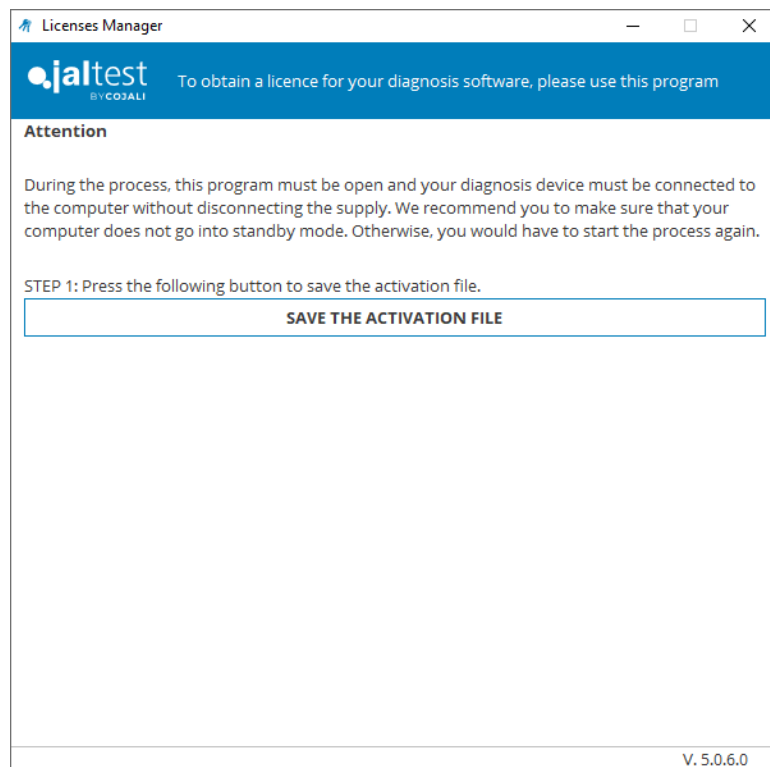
Licenses Manager

jaltest
BY COJALI

To obtain a licence for your diagnosis software, please use this program

Attention

During the process, this program must be open and your diagnosis device must be connected to the computer without disconnecting the supply. We recommend you to make sure that your computer does not go into standby mode. Otherwise, you would have to start the process again.

STEP 1: Press the following button to save the activation file.

SAVE THE ACTIVATION FILE

V. 5.0.6.0